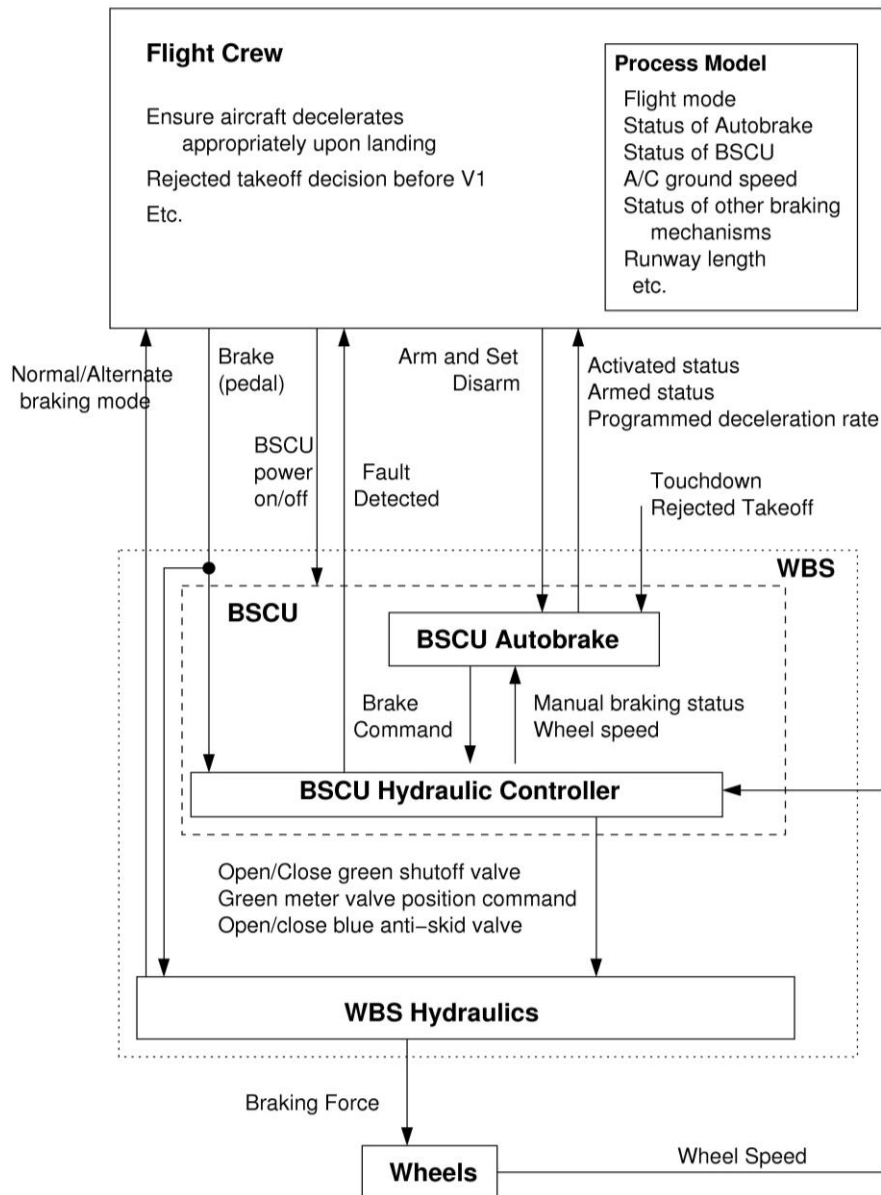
Flight Crew

Ensure aircraft decelerates appropriately upon landing

Rejected takeoff decision before V1

Etc.

Process Model

Flight mode
Status of Autobrake
Status of BSCU
A/C ground speed
Status of other braking mechanisms
Runway length
etc.

Normal/Alternate braking mode

Brake (pedal)

BSCU power on/off

Fault Detected

Arm and Set Disarm

Activated status
Armed status
Programmed deceleration rate

Touchdown
Rejected Takeoff

WBS

BSCU

BSCU Autobrake

Brake Command

Manual braking status
Wheel speed

BSCU Hydraulic Controller

Open/Close green shutoff valve
Green meter valve position command
Open/close blue anti-skid valve

WBS Hydraulics

Braking Force

Wheels

Wheel Speed